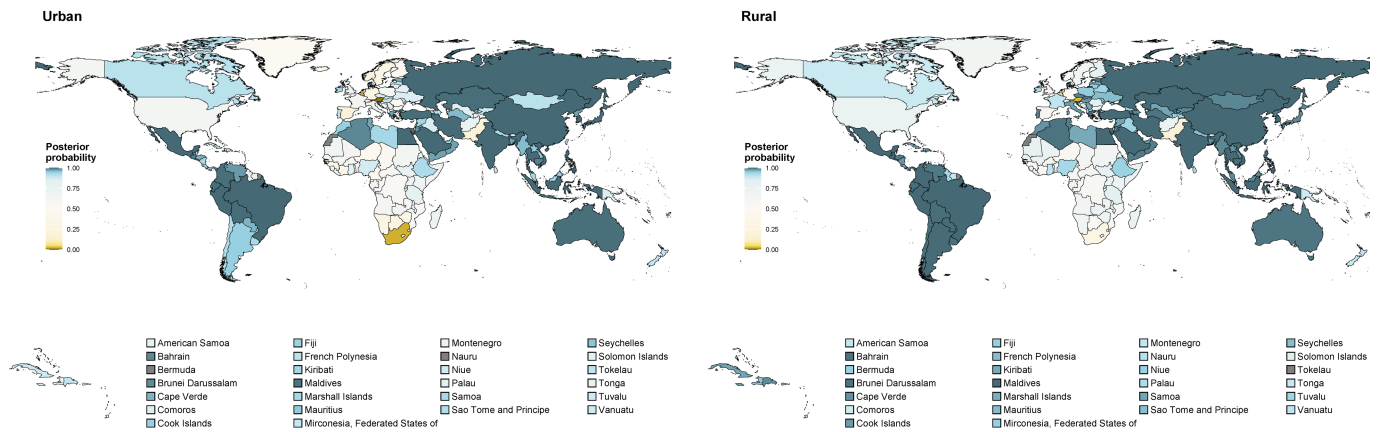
Urban

Posterior probability
1.00
0.75
0.50
0.25
0.00

American Samoa
Bahrain
Bermuda
Brunei Darussalam
Cape Verde
Comoros
Cook Islands

Fiji
French Polynesia
Kiribati
Maldives
Marshall Islands
Mauritius
Mirconesia, Federated States of

Montenegro
Nauru
Niue
Palau
Samoa
Sao Tome and Principe

Seychelles
Solomon Islands
Tokelau
Tonga
Tuvalu
Vanuatu

Rural

Posterior probability
1.00
0.75
0.50
0.25
0.00

American Samoa
Bahrain
Bermuda
Brunei Darussalam
Cape Verde
Comoros
Cook Islands

Fiji
French Polynesia
Kiribati
Maldives
Marshall Islands
Mauritius
Mirconesia, Federated States of

Montenegro
Nauru
Niue
Palau
Samoa
Sao Tome and Principe

Seychelles
Solomon Islands
Tokelau
Tonga
Tuvalu
Vanuatu